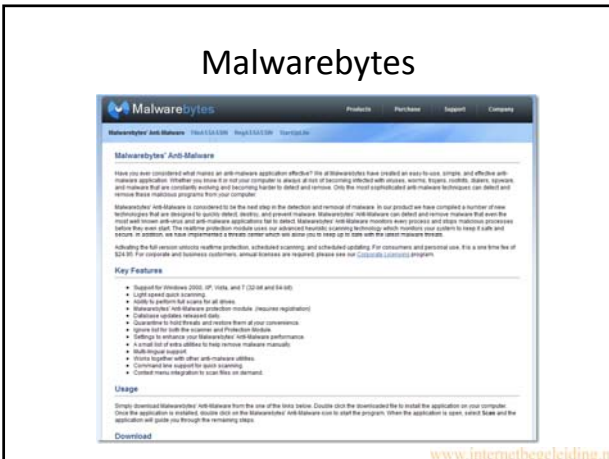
Malwarebytes

Malwarebytes

Products Purchase Support Company

Malwarebytes' Anti-Malware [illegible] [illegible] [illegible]

Malwarebytes' Anti-Malware

Have you ever considered what makes an anti-malware application effective? We at Malwarebytes have created an easy-to-use, simple, and effective anti-malware application. Whether you know it or not your computer is always at risk of becoming infected with viruses, worms, trojans, rootkits, dialers, spyware, and malware that are constantly evolving and becoming harder to detect and remove. Only the most sophisticated anti-malware techniques can detect and remove these malicious programs from your computer.

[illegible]

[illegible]

Key Features

- Support for Windows 2000, XP, Vista, and 7 (32-bit and 64-bit).
- Light speed quick scanning.
- Ability to perform full scans for all drives.
- Malwarebytes' Anti-Malware protection module. (requires registration)
- Database updates released daily.
- Quarantine to hold threats and restore them at your convenience.
- Ignore list for both the scanner and Protection Module.
- Settings to enhance your Malwarebytes' Anti-Malware performance.
- A small list of extra utilities to help remove malware manually.
- Multi-lingual support.
- Works together with other anti-malware utilities.
- Command line support for quick scanning.
- Context menu integration to scan files on demand.

Usage

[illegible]

Download

www.internetbegeleiding.n